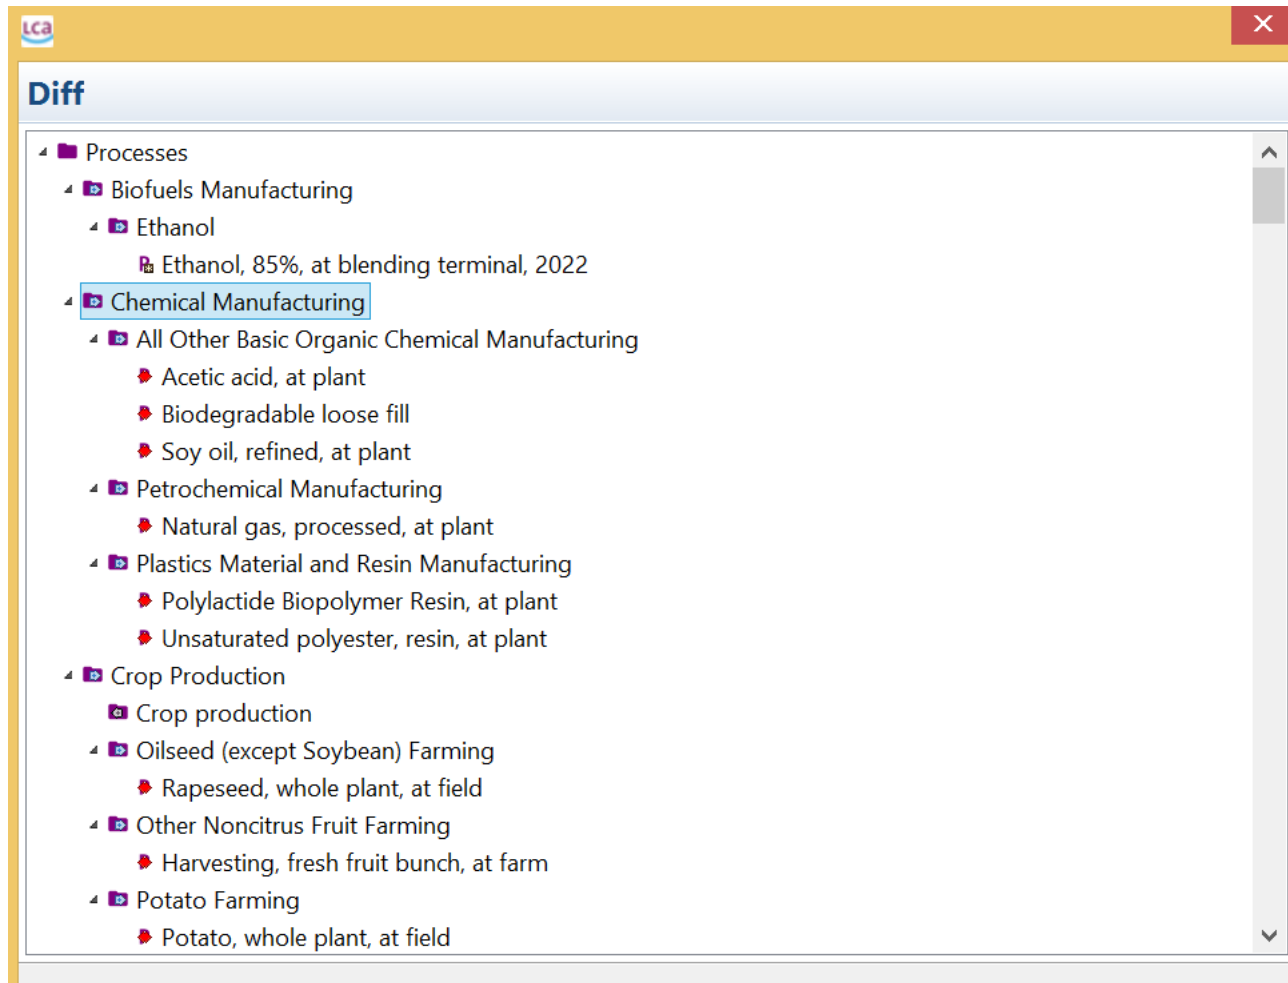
Lca

Diff

Processes
Biofuels Manufacturing
Ethanol
Ethanol, 85%, at blending terminal, 2022
Chemical Manufacturing
All Other Basic Organic Chemical Manufacturing
Acetic acid, at plant
Biodegradable loose fill
Soy oil, refined, at plant
Petrochemical Manufacturing
Natural gas, processed, at plant
Plastics Material and Resin Manufacturing
Polylactide Biopolymer Resin, at plant
Unsaturated polyester, resin, at plant
Crop Production
Crop production
Oilseed (except Soybean) Farming
Rapeseed, whole plant, at field
Other Noncitrus Fruit Farming
Harvesting, fresh fruit bunch, at farm
Potato Farming
Potato, whole plant, at field